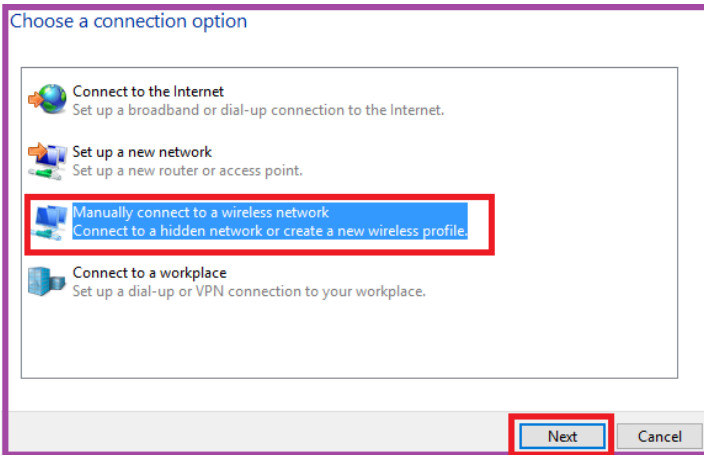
Choose a connection option

Connect to the Internet
Set up a broadband or dial-up connection to the Internet.

Set up a new network
Set up a new router or access point.

Manually connect to a wireless network
Connect to a hidden network or create a new wireless profile.

Connect to a workplace
Set up a dial-up or VPN connection to your workplace.

Next
Cancel